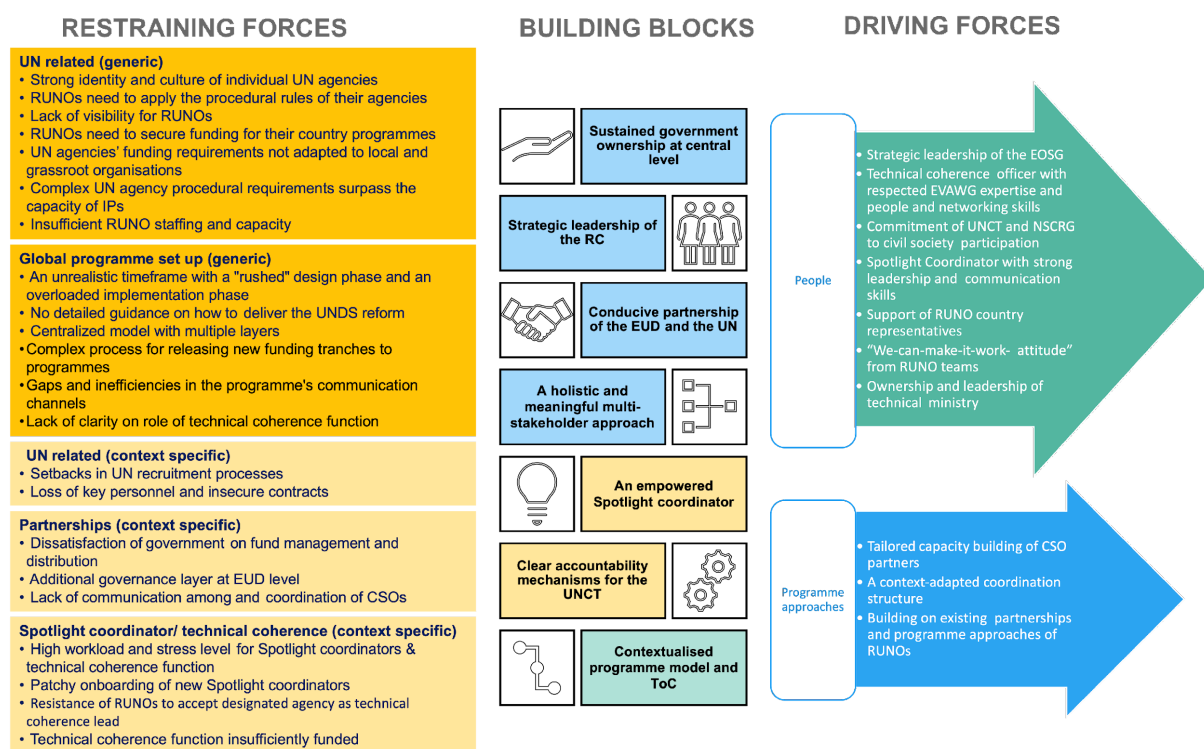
RESTRAINING FORCES

BUILDING BLOCKS

DRIVING FORCES

UN related (generic)
• Strong identity and culture of individual UN agencies
• RUNOs need to apply the procedural rules of their agencies
• Lack of visibility for RUNOs
• RUNOs need to secure funding for their country programmes
• UN agencies' funding requirements not adapted to local and grassroot organisations
• Complex UN agency procedural requirements surpass the capacity of IPs
• Insufficient RUNO staffing and capacity

Global programme set up (generic)
• An unrealistic timeframe with a "rushed" design phase and an overloaded implementation phase
• No detailed guidance on how to deliver the UNDS reform
• Centralized model with multiple layers
• Complex process for releasing new funding tranches to programmes
• Gaps and inefficiencies in the programme's communication channels
• Lack of clarity on role of technical coherence function

UN related (context specific)
• Setbacks in UN recruitment processes
• Loss of key personnel and insecure contracts

Partnerships (context specific)
• Dissatisfaction of government on fund management and distribution
• Additional governance layer at EUD level
• Lack of communication among and coordination of CSOs

Spotlight coordinator/ technical coherence (context specific)
• High workload and stress level for Spotlight coordinators & technical coherence function
• Patchy onboarding of new Spotlight coordinators
• Resistance of RUNOs to accept designated agency as technical coherence lead
• Technical coherence function insufficiently funded

Sustained government ownership at central level

Strategic leadership of the RC

Conducive partnership of the EUD and the UN

A holistic and meaningful multi-stakeholder approach

An empowered Spotlight coordinator

Clear accountability mechanisms for the UNCT

Contextualised programme model and ToC

People

• Strategic leadership of the EOSG
• Technical coherence officer with respected EVAWG expertise and people and networking skills
• Commitment of UNCT and NSCRG to civil society participation
• Spotlight Coordinator with strong leadership and communication skills
• Support of RUNO country representatives
• "We-can-make-it-work- attitude" from RUNO teams
• Ownership and leadership of technical ministry

Programme approaches

• Tailored capacity building of CSO partners
• A context-adapted coordination structure
• Building on existing partnerships and programme approaches of RUNOs